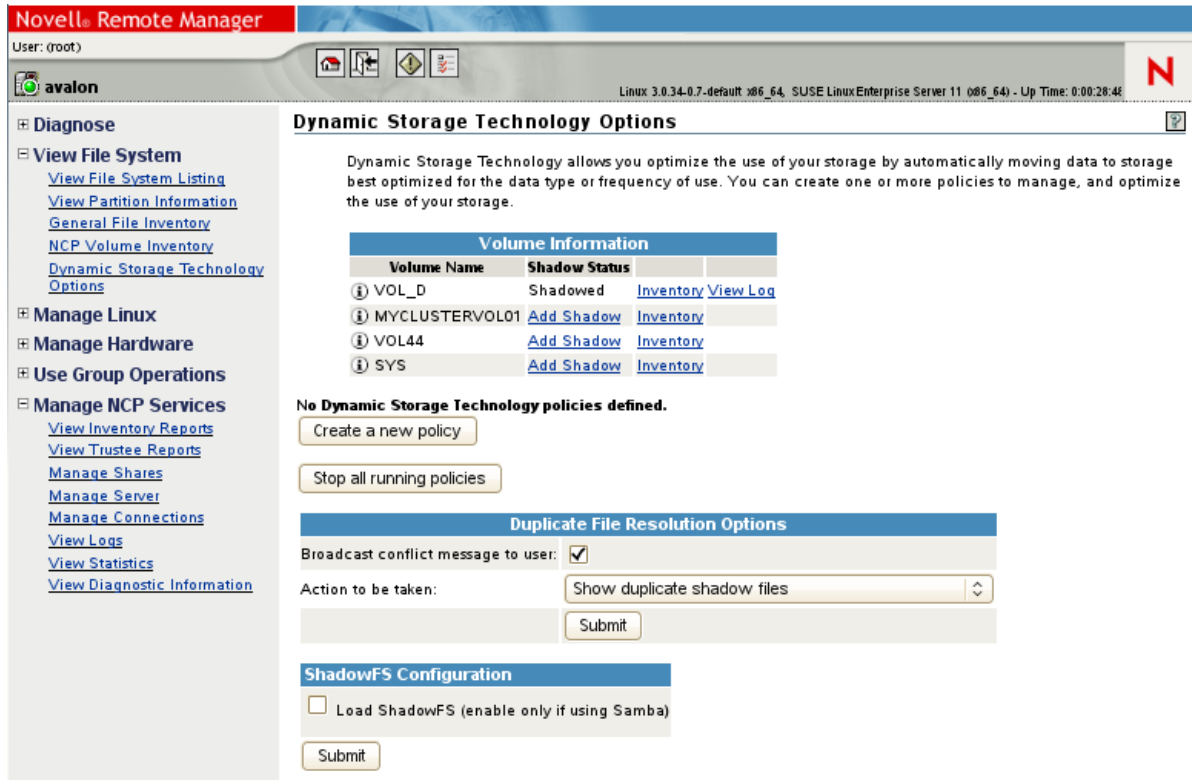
Novell® Remote Manager

User: (root)

avalon

Linux 3.0.34-0.7-default x86_64, SUSE Linux Enterprise Server 11 (x86_64) - Up Time: 0:00:28:48

N

⊞ Diagnose
⊟ View File System
View File System Listing
View Partition Information
General File Inventory
NCP Volume Inventory
Dynamic Storage Technology Options
⊞ Manage Linux
⊞ Manage Hardware
⊞ Use Group Operations
⊟ Manage NCP Services
View Inventory Reports
View Trustee Reports
Manage Shares
Manage Server
Manage Connections
View Logs
View Statistics
View Diagnostic Information

Dynamic Storage Technology Options

Dynamic Storage Technology allows you optimize the use of your storage by automatically moving data to storage best optimized for the data type or frequency of use. You can create one or more policies to manage, and optimize the use of your storage.

| Volume Information | | | |
|---|---|---|---|
| Volume Name | Shadow Status | | |
| VOL_D | Shadowed | Inventory | View Log |
| MYCLUSTERVOL01 | Add Shadow | Inventory | |
| VOL44 | Add Shadow | Inventory | |
| SYS | Add Shadow | Inventory | |

No Dynamic Storage Technology policies defined.

Create a new policy

Stop all running policies

Duplicate File Resolution Options

Broadcast conflict message to user: ✓

Action to be taken: Show duplicate shadow files

Submit

ShadowFS Configuration

Load ShadowFS (enable only if using Samba)

Submit